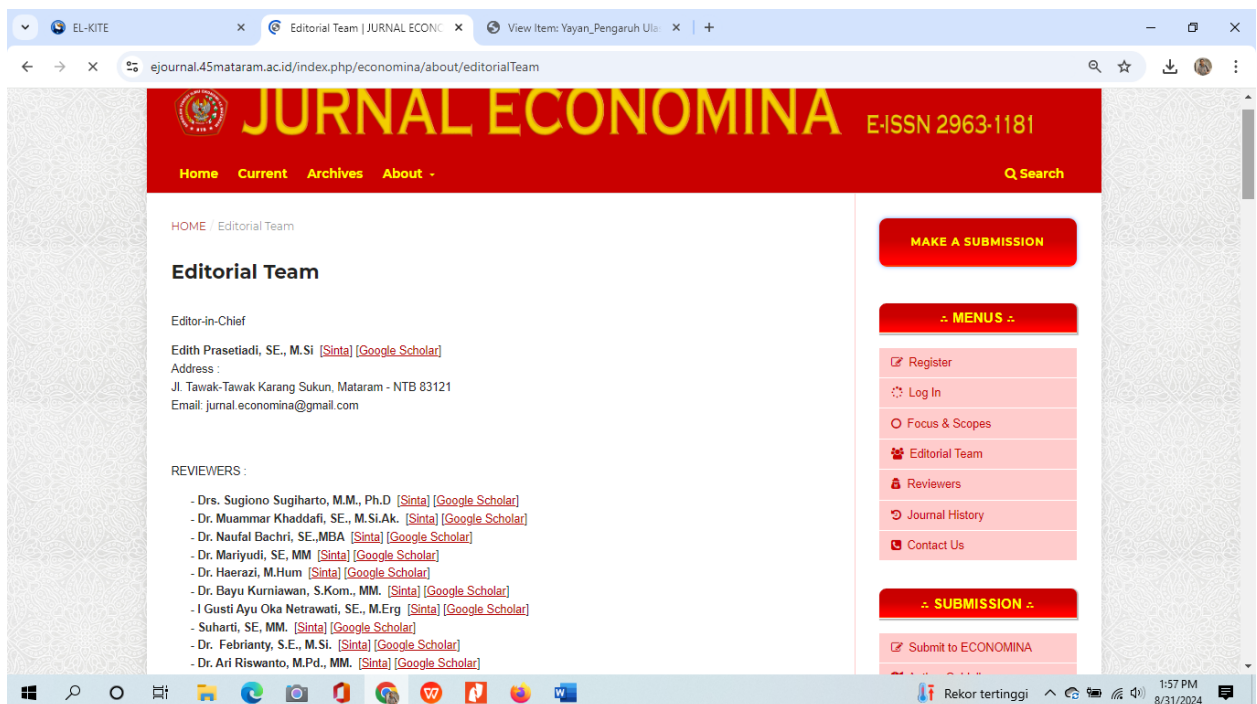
EL-KITE
Editorial Team | JURNAL ECONC
View Item: Yayan_Pengaruh Ula
ejournal.45mataram.ac.id/index.php/economina/about/editorialTeam

JURNAL ECONOMINA E-ISSN 2963-1181

Home Current Archives About Search

HOME / Editorial Team

Editorial Team

Editor-in-Chief

Edith Prasetiadi, SE., M.Si [Sinta] [Google Scholar]
Address :
Jl. Tawak-Tawak Karang Sukun, Mataram - NTB 83121
Email: jurnal.economina@gmail.com

REVIEWERS :

- Drs. Sugiono Sugiharto, M.M., Ph.D [Sinta] [Google Scholar]
- Dr. Muammar Khaddafi, SE., M.Si.Ak. [Sinta] [Google Scholar]
- Dr. Naufal Bachri, SE.,MBA [Sinta] [Google Scholar]
- Dr. Mariyudi, SE, MM [Sinta] [Google Scholar]
- Dr. Haerazi, M.Hum [Sinta] [Google Scholar]
- Dr. Bayu Kurniawan, S.Kom., MM. [Sinta] [Google Scholar]
- I Gusti Ayu Oka Netrawati, SE., M.Erg [Sinta] [Google Scholar]
- Suharti, SE, MM. [Sinta] [Google Scholar]
- Dr. Febrianty, S.E., M.Si. [Sinta] [Google Scholar]
- Dr. Ari Riswanto, M.Pd., MM. [Sinta] [Google Scholar]

MAKE A SUBMISSION

∴ MENUS ∴
Register
Log In
Focus & Scopes
Editorial Team
Reviewers
Journal History
Contact Us

∴ SUBMISSION ∴
Submit to ECONOMINA

Rekor tertinggi
1:57 PM
8/31/2024